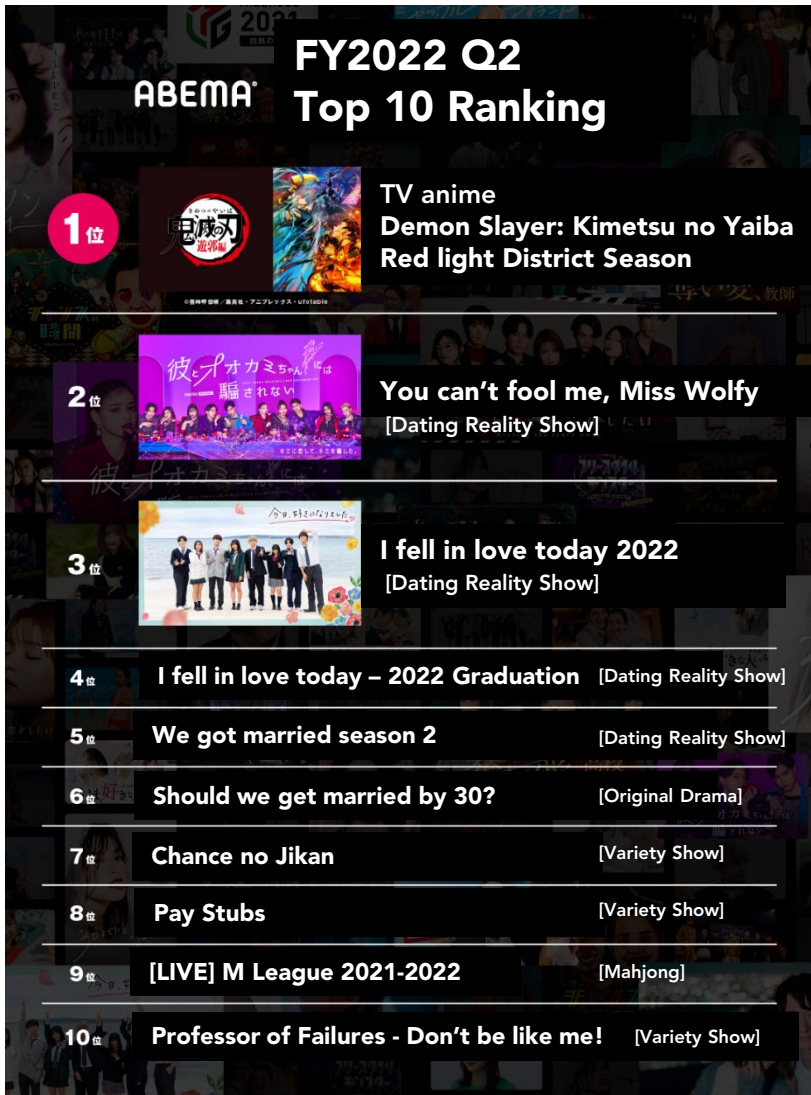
ABEMA

FY2022 Q2
Top 10 Ranking

1位

鬼滅の刃 遊郭編

© 吾峠呼世晴／集英社・アニプレックス・ufotable

TV anime
Demon Slayer: Kimetsu no Yaiba
Red light District Season

2位

彼とオオカミちゃんには騙されない

You can't fool me, Miss Wolfy
[Dating Reality Show]

3位

今日、好きになりました。

I fell in love today 2022
[Dating Reality Show]

4位 I fell in love today – 2022 Graduation [Dating Reality Show]

5位 We got married season 2 [Dating Reality Show]

6位 Should we get married by 30? [Original Drama]

7位 Chance no Jikan [Variety Show]

8位 Pay Stubs [Variety Show]

9位 [LIVE] M League 2021-2022 [Mahjong]

10位 Professor of Failures - Don't be like me! [Variety Show]